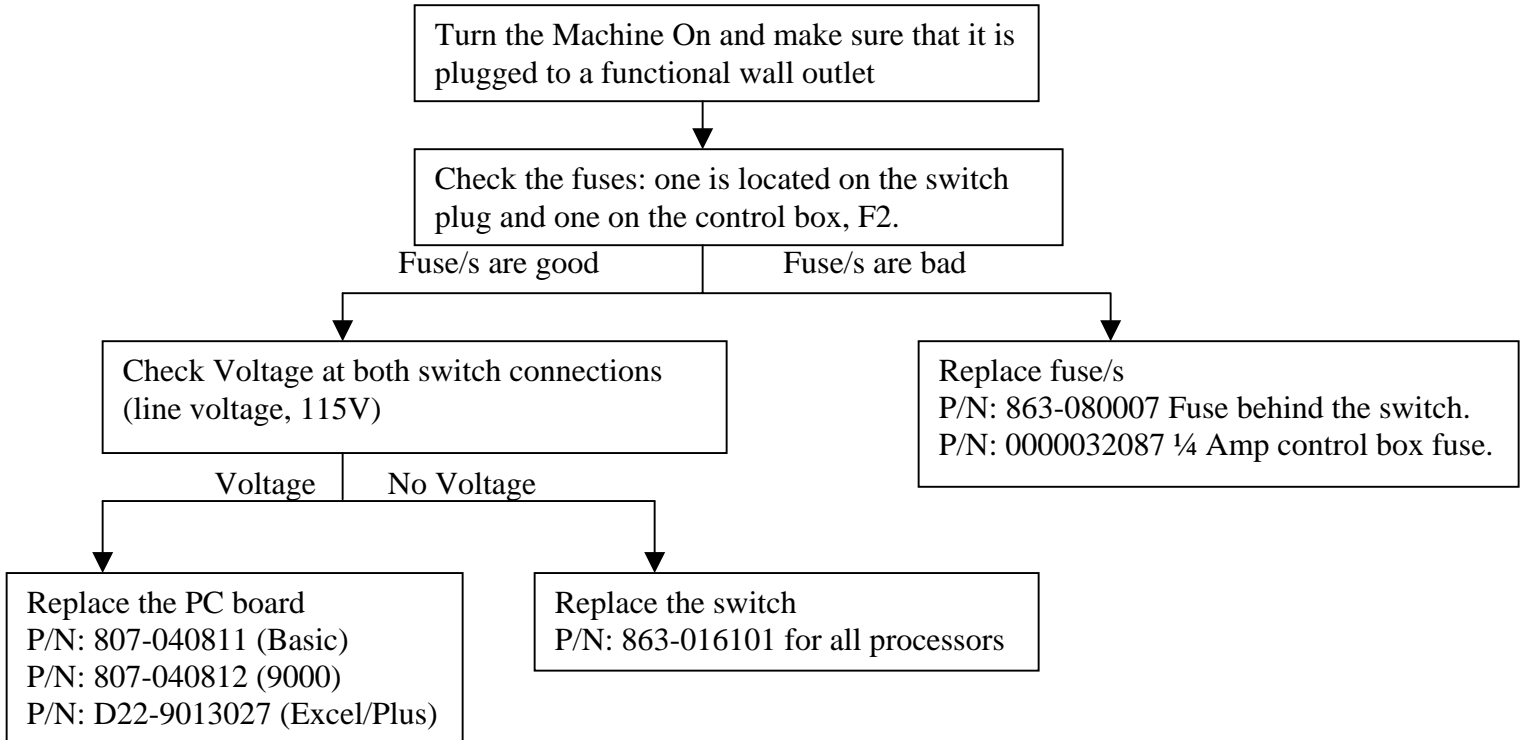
Turn the Machine On and make sure that it is plugged to a functional wall outlet

Check the fuses: one is located on the switch plug and one on the control box, F2.

Fuse/s are good

Fuse/s are bad

Check Voltage at both switch connections (line voltage, 115V)

Replace fuse/s
P/N: 863-080007 Fuse behind the switch.
P/N: 0000032087 ¼ Amp control box fuse.

Voltage

No Voltage

Replace the PC board
P/N: 807-040811 (Basic)
P/N: 807-040812 (9000)
P/N: D22-9013027 (Excel/Plus)

Replace the switch
P/N: 863-016101 for all processors